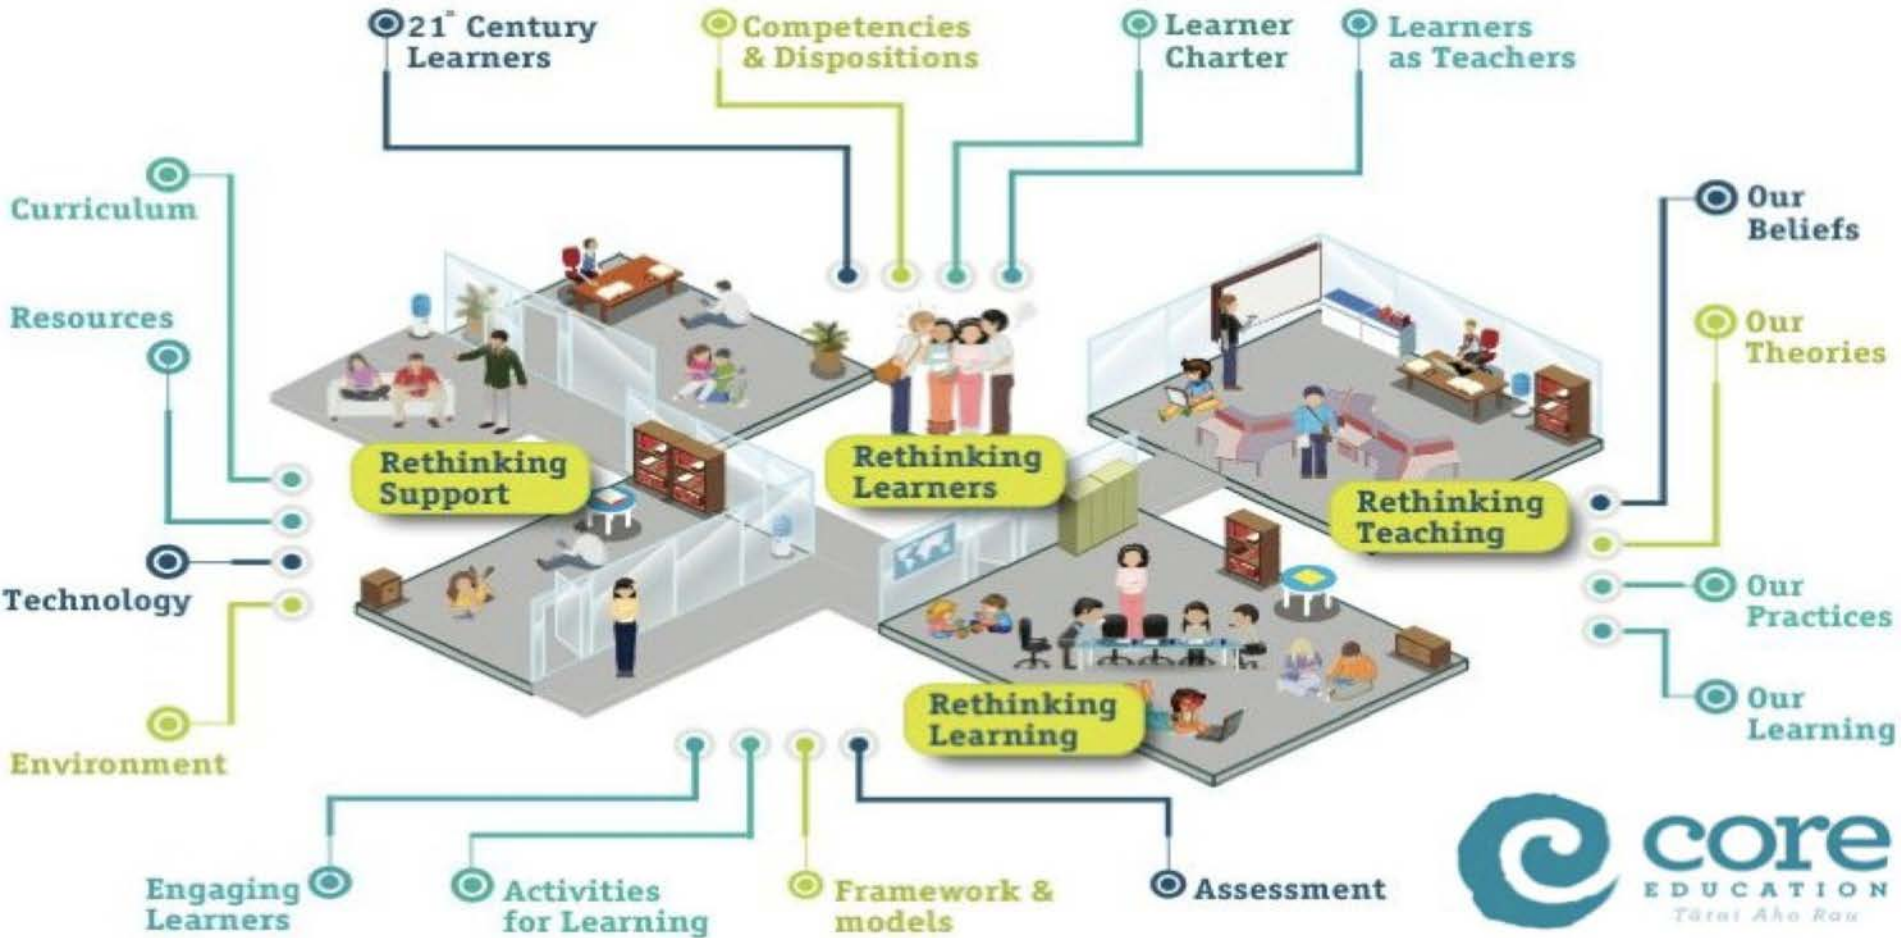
$21^{st}$ Century Learners

Competencies & Dispositions

Learner Charter

Learners as Teachers

Curriculum

Resources

Technology

Environment

Our Beliefs

Our Theories

Our Practices

Our Learning

Rethinking Support

Rethinking Learners

Rethinking Teaching

Rethinking Learning

Engaging Learners

Activities for Learning

Framework & models

Assessment

core EDUCATION
Tātai Aho Rau